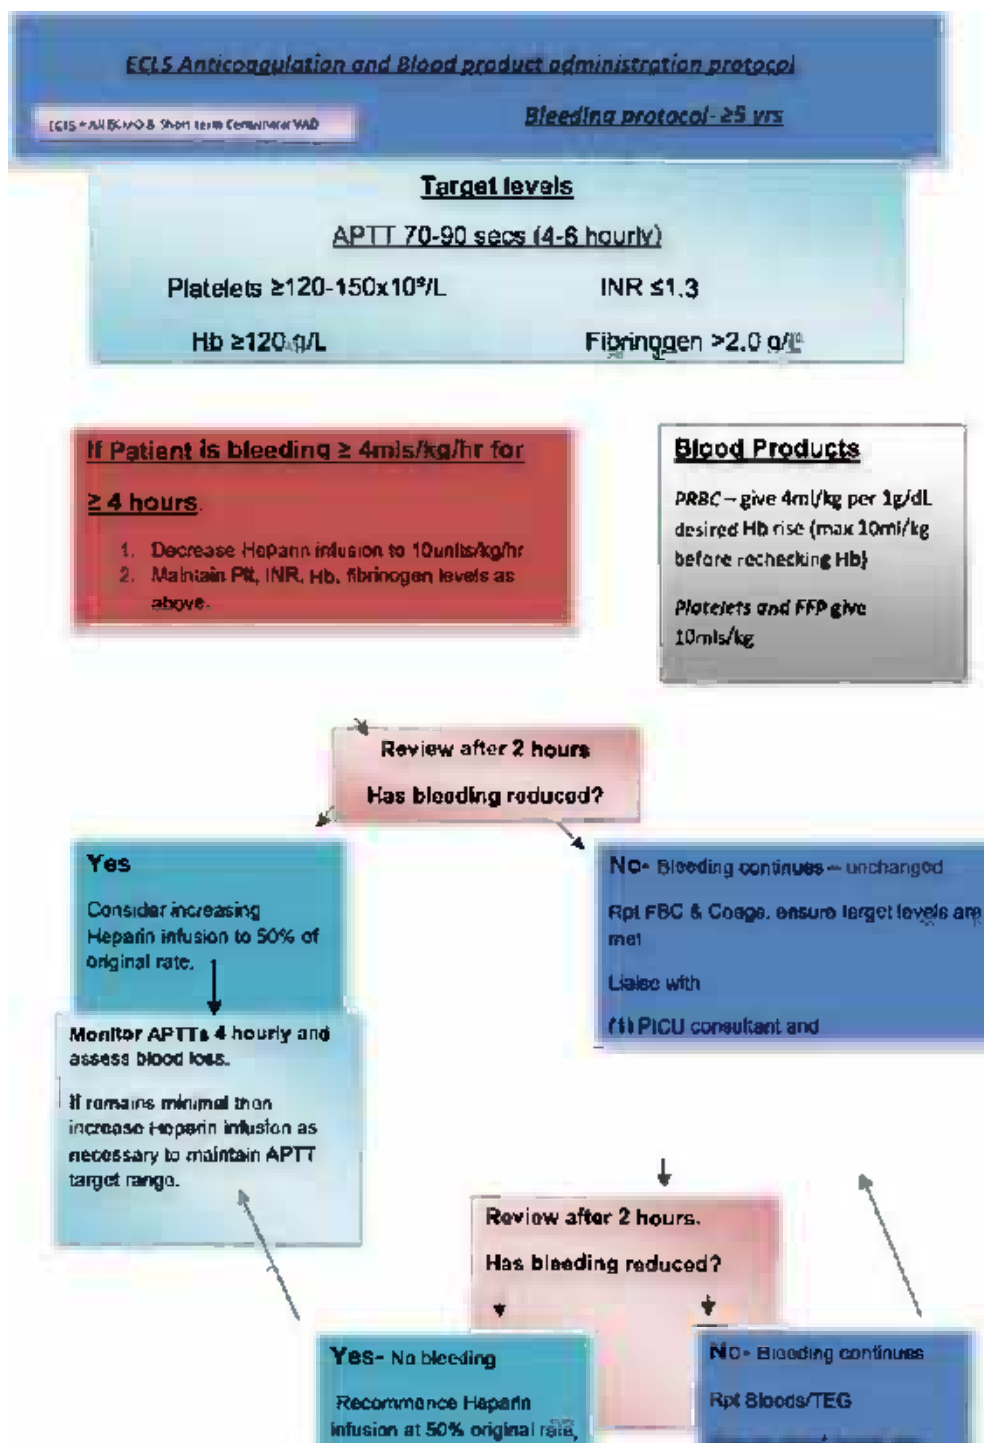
ECLS Anticoagulation and Blood product administration protocol

ECLS = All ECMO & Short term Centrimag VAD

Bleeding protocol- ≥5 yrs

Target levels

APTT 70-90 secs (4-6 hourly)

Platelets ≥120-150x10⁹/L

INR ≤1.3

Hb ≥120 g/L

Fibrinogen >2.0 g/L

If Patient is bleeding ≥ 4mls/kg/hr for ≥ 4 hours.

1. Decrease Heparin infusion to 10units/kg/hr
2. Maintain Plt, INR, Hb, fibrinogen levels as above.

Blood Products

PRBC – give 4ml/kg per 1g/dL desired Hb rise (max 10ml/kg before rechecking Hb)

Platelets and FFP give 10mls/kg

Review after 2 hours

Has bleeding reduced?

Yes

Consider increasing Heparin infusion to 50% of original rate.

Monitor APTTs 4 hourly and assess blood loss.

If remains minimal then increase Heparin infusion as necessary to maintain APTT target range.

No- Bleeding continues – unchanged

Rpt FBC & Coags, ensure target levels are met

Liaise with

(1) PICU consultant and

Review after 2 hours.

Has bleeding reduced?

Yes- No bleeding

Recommence Heparin infusion at 50% original rate,

No- Bleeding continues

Rpt Bloods/TEG

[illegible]